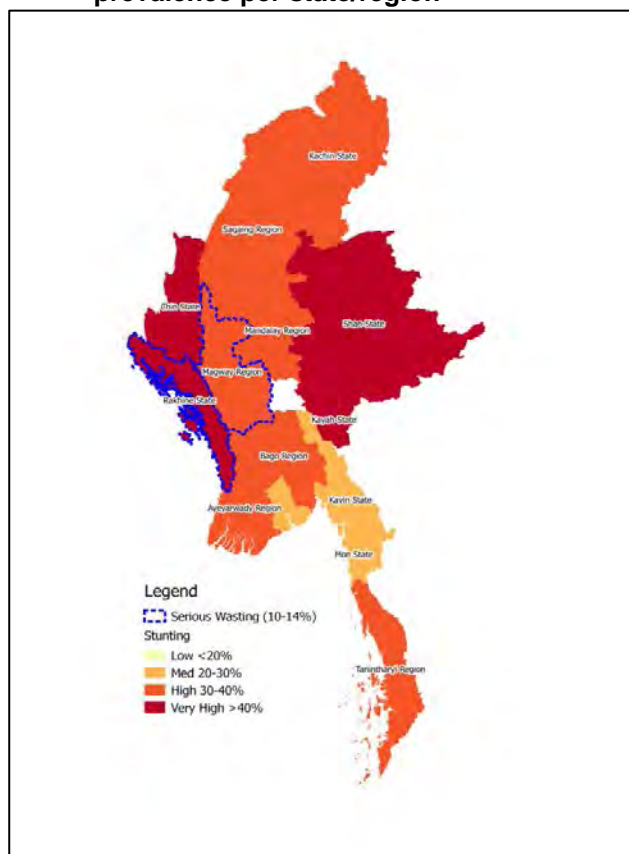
prevalence per State/region

Kachin State

Sagaing Region

Chin State

Mandalay Region

Shan State

Magway Region

Rakhine State

Kayah State

Bago Region

Kayin State

Ayeyarwady Region

Mon State

Tanintharyi Region

Legend

Serious Wasting (10-14%)

Stunting

Low <20%

Med 20-30%

High 30-40%

Very High >40%